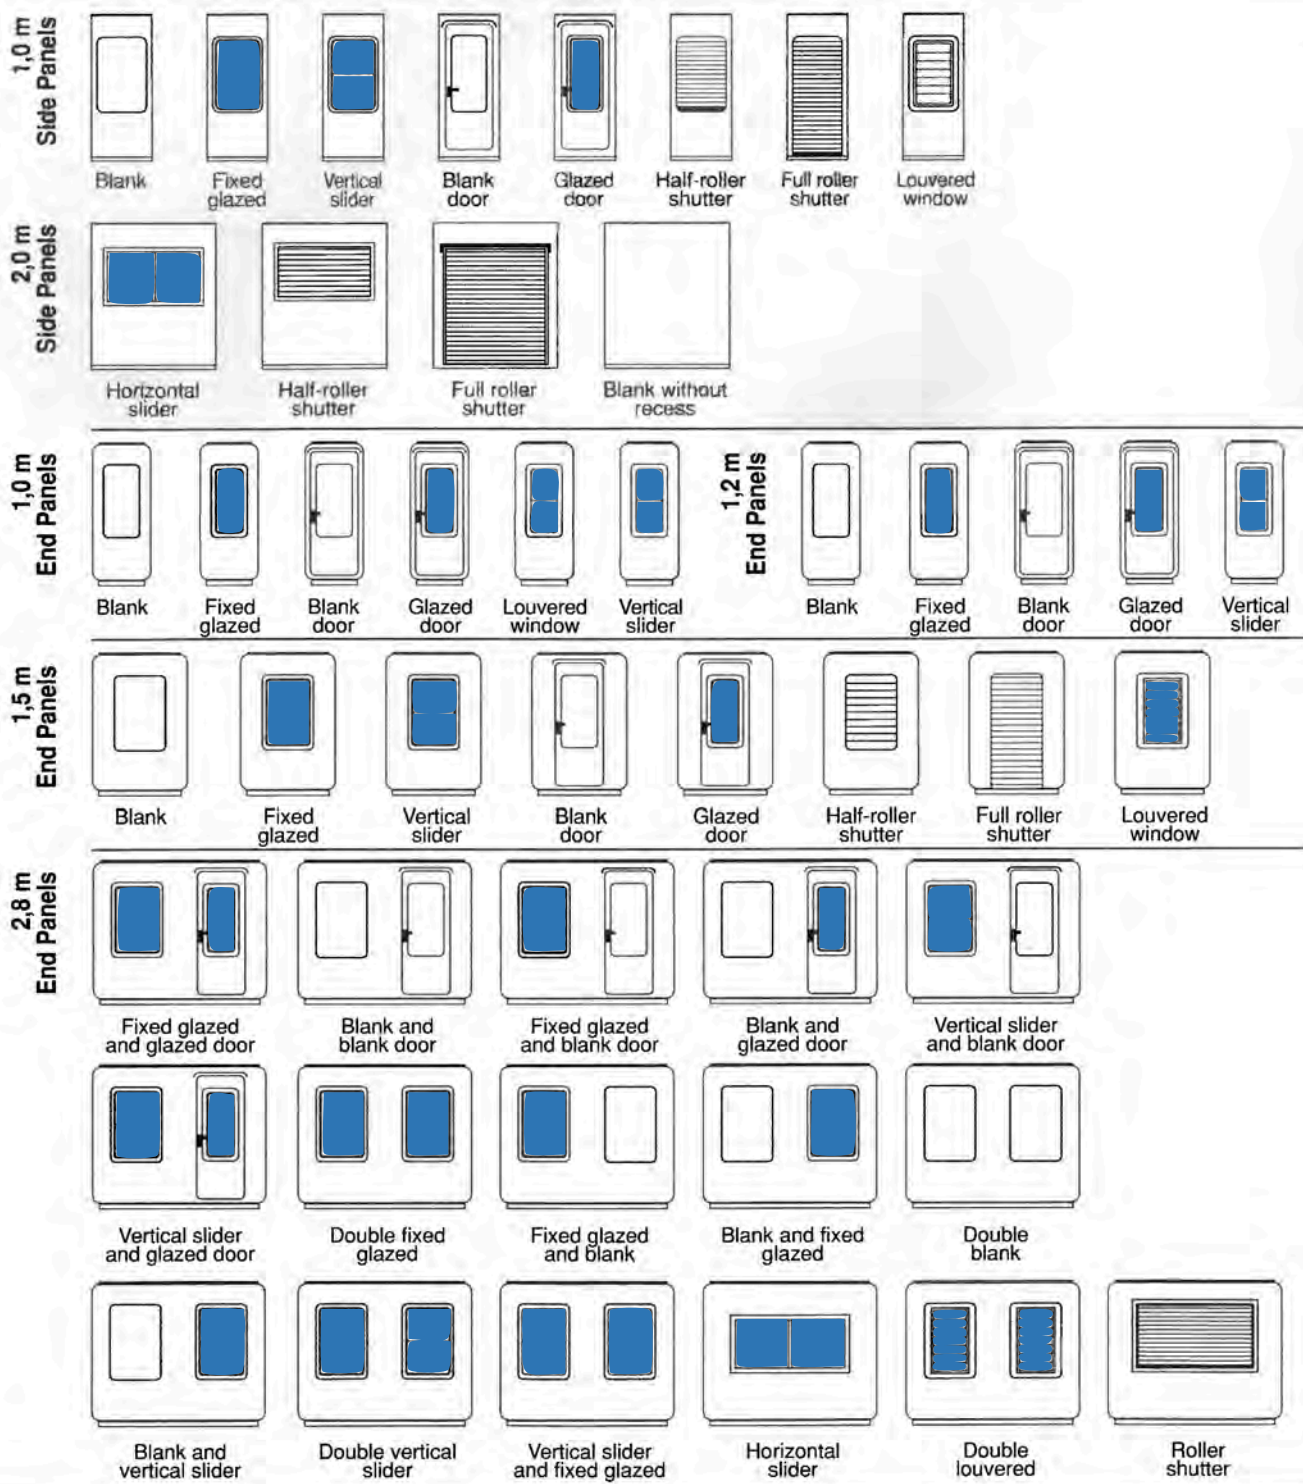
1,0 m Side Panels

Blank
Fixed glazed
Vertical slider
Blank door
Glazed door
Half-roller shutter
Full roller shutter
Louvered window

2,0 m Side Panels

Horizontal slider
Half-roller shutter
Full roller shutter
Blank without recess

1,0 m End Panels

Blank
Fixed glazed
Blank door
Glazed door
Louvered window
Vertical slider

1,2 m End Panels

Blank
Fixed glazed
Blank door
Glazed door
Vertical slider

1,5 m End Panels

Blank
Fixed glazed
Vertical slider
Blank door
Glazed door
Half-roller shutter
Full roller shutter
Louvered window

2,8 m End Panels

Fixed glazed and glazed door
Blank and blank door
Fixed glazed and blank door
Blank and glazed door
Vertical slider and blank door
Vertical slider and glazed door
Double fixed glazed
Fixed glazed and blank
Blank and fixed glazed
Double blank
Blank and vertical slider
Double vertical slider
Vertical slider and fixed glazed
Horizontal slider
Double louvered
Roller shutter